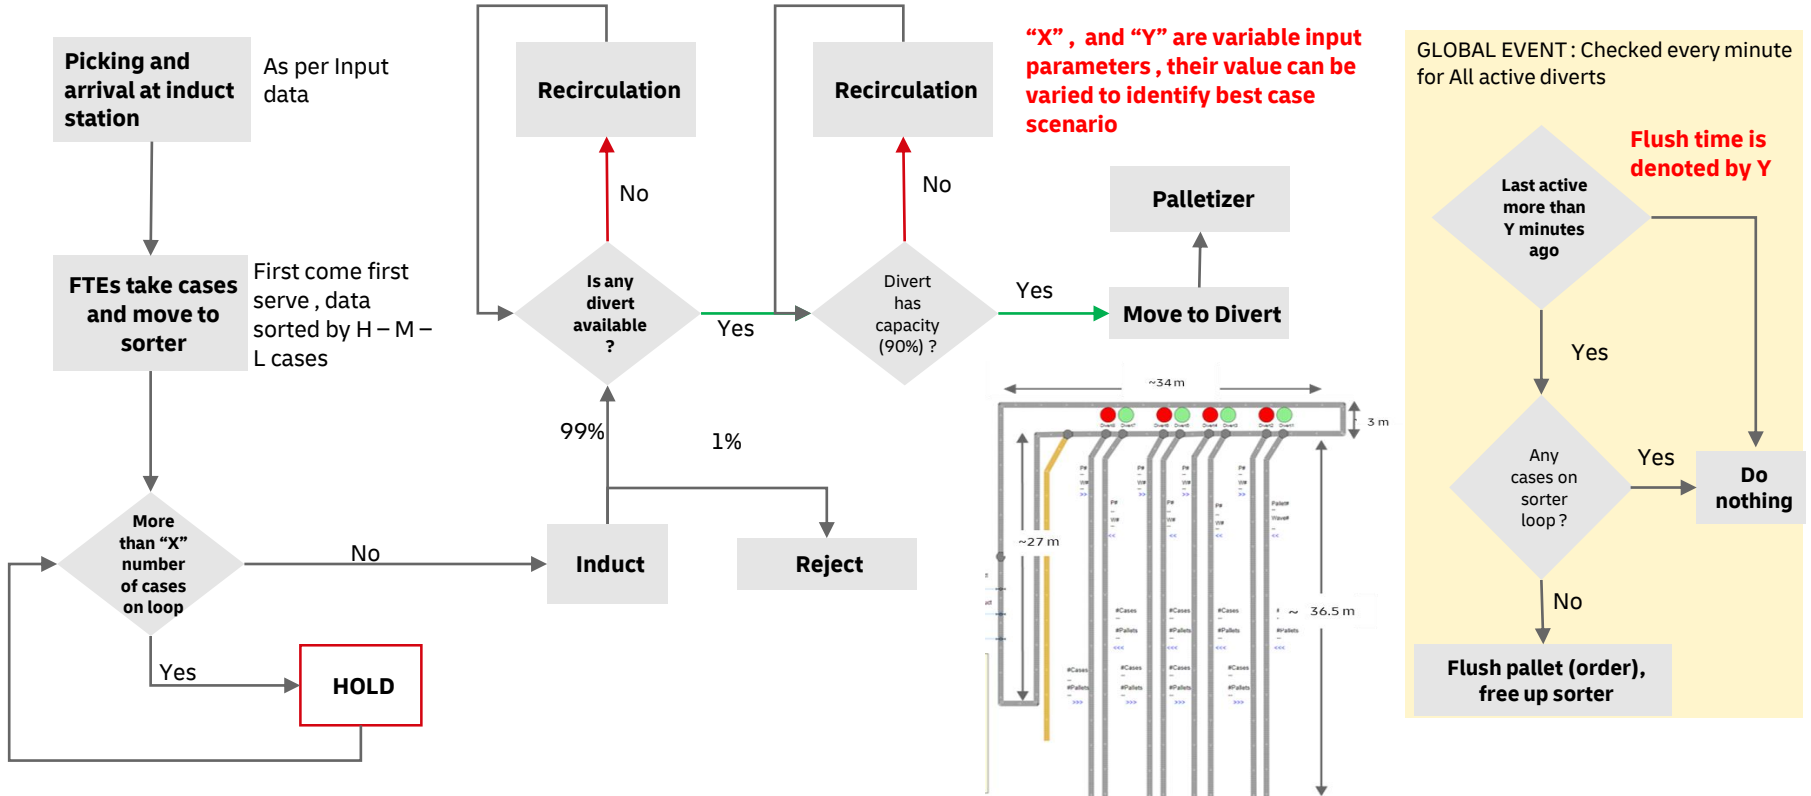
Picking and arrival at induct station

As per Input data

FTEs take cases and move to sorter

First come first serve , data sorted by H – M – L cases

More than “X” number of cases on loop

No

Yes

HOLD

Induct

99%

1%

Reject

Recirculation

No

Is any divert available ?

Yes

Recirculation

No

Divert has capacity (90%) ?

Yes

Move to Divert

Palletizer

“X” , and “Y” are variable input parameters , their value can be varied to identify best case scenario

~34 m

3 m

~27 m

~ 36.5 m

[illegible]

GLOBAL EVENT : Checked every minute for All active diverts

Flush time is denoted by Y

Last active more than Y minutes ago

Yes

Any cases on sorter loop ?

Yes

Do nothing

No

Flush pallet (order), free up sorter